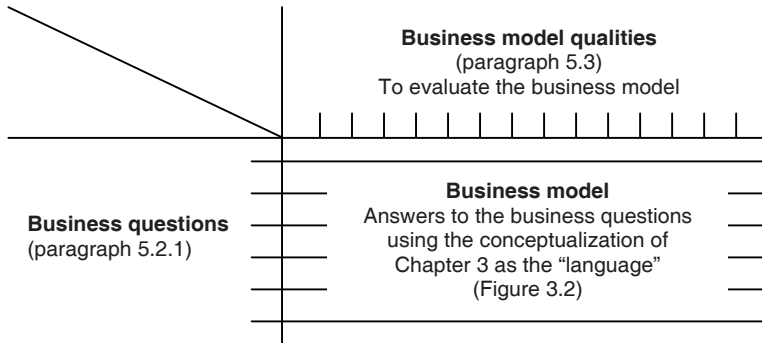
**Business model qualities**
(paragraph 5.3)
To evaluate the business model

**Business questions**
(paragraph 5.2.1)

**Business model**
Answers to the business questions using the conceptualization of Chapter 3 as the "language" (Figure 3.2)